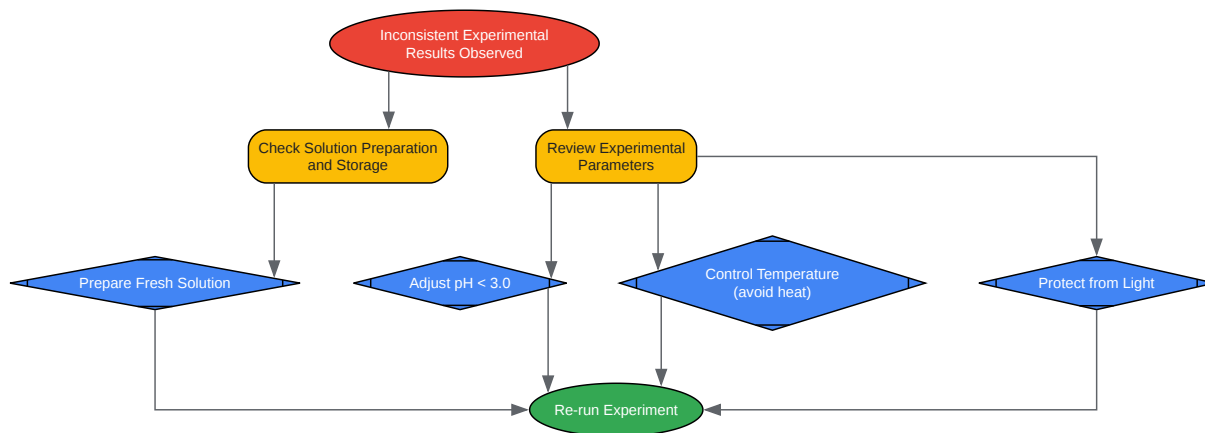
Inconsistent Experimental Results Observed

Check Solution Preparation and Storage

Review Experimental Parameters

Prepare Fresh Solution

Adjust pH < 3.0

Control Temperature (avoid heat)

Protect from Light

Re-run Experiment